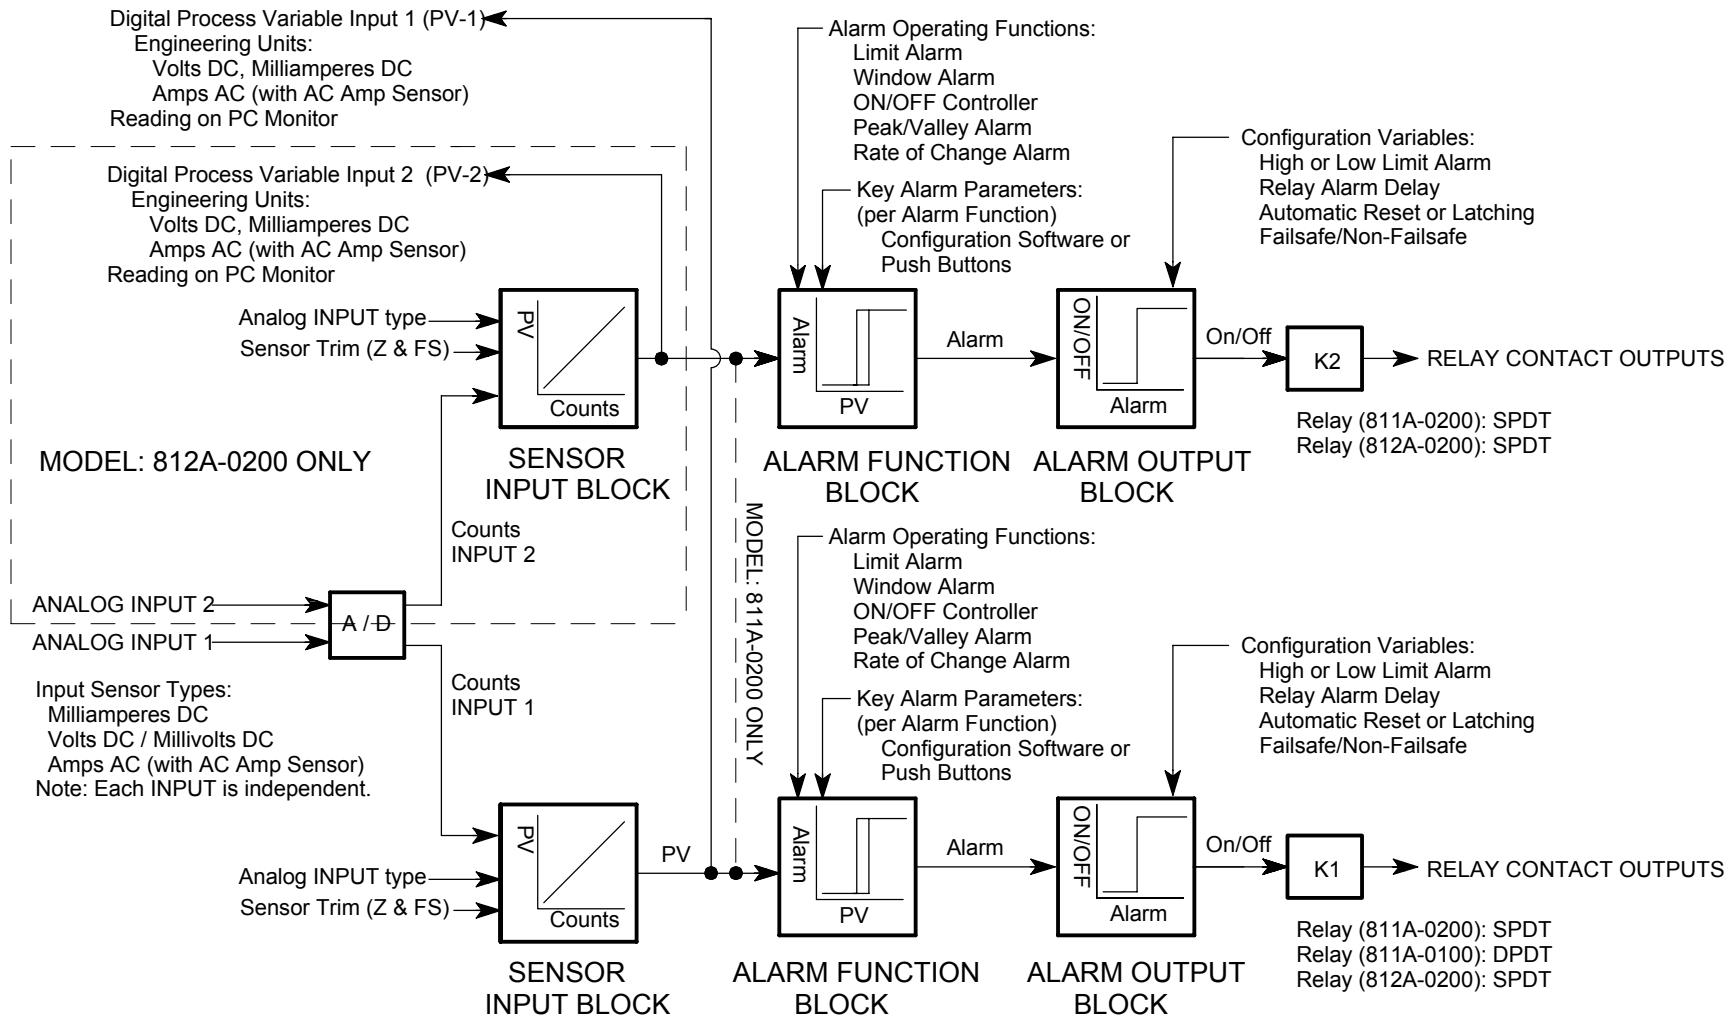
Digital Process Variable Input 1 (PV-1)
Engineering Units:
Volts DC, Milliamperes DC
Amps AC (with AC Amp Sensor)
Reading on PC Monitor

Alarm Operating Functions:
Limit Alarm
Window Alarm
ON/OFF Controller
Peak/Valley Alarm
Rate of Change Alarm

Configuration Variables:
High or Low Limit Alarm
Relay Alarm Delay
Automatic Reset or Latching
Failsafe/Non-Failsafe

Digital Process Variable Input 2 (PV-2)
Engineering Units:
Volts DC, Milliamperes DC
Amps AC (with AC Amp Sensor)
Reading on PC Monitor

Key Alarm Parameters:
(per Alarm Function)
Configuration Software or
Push Buttons

Analog INPUT type
Sensor Trim (Z & FS)

PV
Counts

Alarm
PV

Alarm

ON/OFF
Alarm

On/Off

K2

RELAY CONTACT OUTPUTS

Relay (811A-0200): SPDT
Relay (812A-0200): SPDT

MODEL: 812A-0200 ONLY

SENSOR
INPUT BLOCK

ALARM FUNCTION
BLOCK

ALARM OUTPUT
BLOCK

MODEL: 811A-0200 ONLY

Counts
INPUT 2

Alarm Operating Functions:
Limit Alarm
Window Alarm
ON/OFF Controller
Peak/Valley Alarm
Rate of Change Alarm

ANALOG INPUT 2
A / D
ANALOG INPUT 1

Configuration Variables:
High or Low Limit Alarm
Relay Alarm Delay
Automatic Reset or Latching
Failsafe/Non-Failsafe

Counts
INPUT 1

Input Sensor Types:
Milliamperes DC
Volts DC / Millivolts DC
Amps AC (with AC Amp Sensor)
Note: Each INPUT is independent.

Key Alarm Parameters:
(per Alarm Function)
Configuration Software or
Push Buttons

PV
Counts

PV

Alarm
PV

Alarm

ON/OFF
Alarm

On/Off

K1

RELAY CONTACT OUTPUTS

Analog INPUT type
Sensor Trim (Z & FS)

Relay (811A-0200): SPDT
Relay (811A-0100): DPDT
Relay (812A-0200): SPDT

SENSOR
INPUT BLOCK

ALARM FUNCTION
BLOCK

ALARM OUTPUT
BLOCK